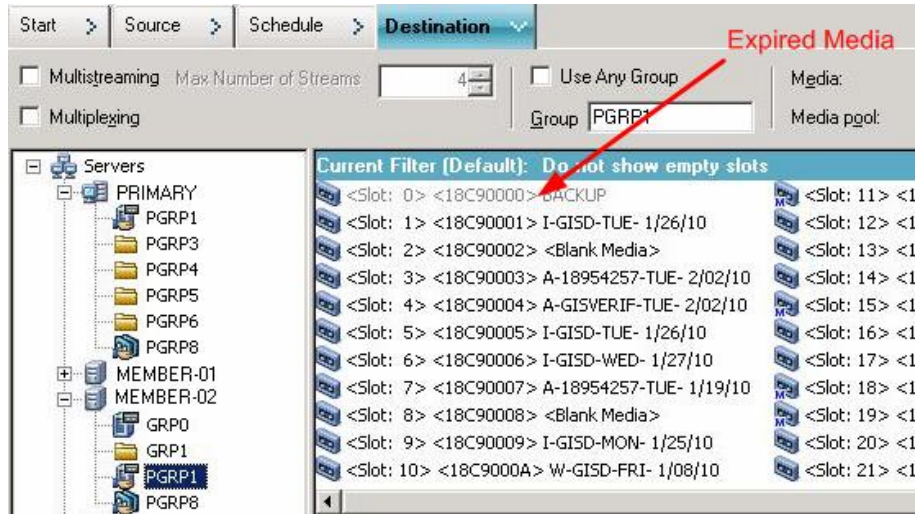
Start > Source > Schedule > Destination

Expired Media

Multistreaming Max Number of Streams 4

Multiplexing

Use Any Group

Group PGRP1

Media:

Media pool:

Servers
PRIMARY
PGRP1
PGRP3
PGRP4
PGRP5
PGRP6
PGRP8
MEMBER-01
MEMBER-02
GRP0
GRP1
PGRP1
PGRP8

Current Filter (Default): Do not show empty slots

<Slot: 0> <18C90000> BACKUP
<Slot: 1> <18C90001> I-GISD-TUE- 1/26/10
<Slot: 2> <18C90002> <Blank Media>
<Slot: 3> <18C90003> A-18954257-TUE- 2/02/10
<Slot: 4> <18C90004> A-GISVERIF-TUE- 2/02/10
<Slot: 5> <18C90005> I-GISD-TUE- 1/26/10
<Slot: 6> <18C90006> I-GISD-WED- 1/27/10
<Slot: 7> <18C90007> A-18954257-TUE- 1/19/10
<Slot: 8> <18C90008> <Blank Media>
<Slot: 9> <18C90009> I-GISD-MON- 1/25/10
<Slot: 10> <18C9000A> W-GISD-FRI- 1/08/10

<Slot: 11> <1
<Slot: 12> <1
<Slot: 13> <1
<Slot: 14> <1
<Slot: 15> <1
<Slot: 16> <1
<Slot: 17> <1
<Slot: 18> <1
<Slot: 19> <1
<Slot: 20> <1
<Slot: 21> <1